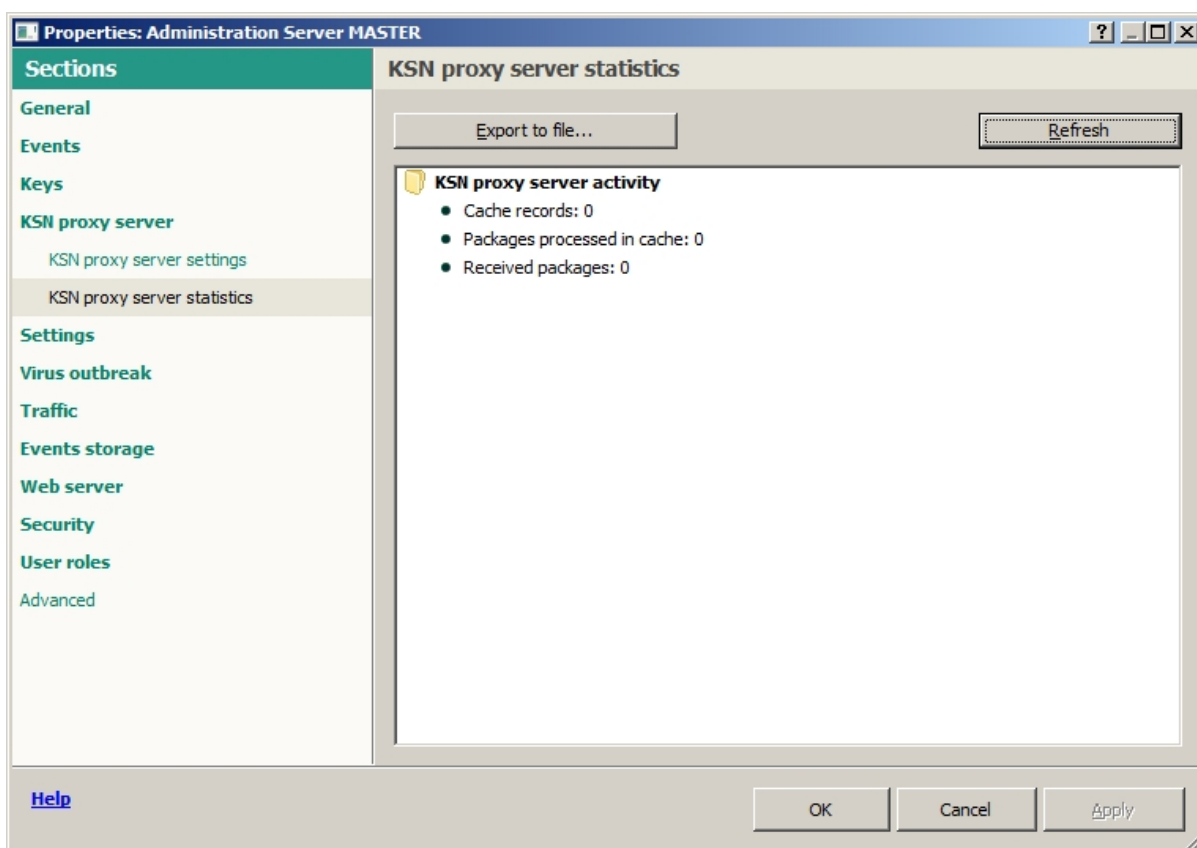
Properties: Administration Server MASTER

? _ □ X

Sections

General

Events

Keys

KSN proxy server

KSN proxy server settings

KSN proxy server statistics

Settings

Virus outbreak

Traffic

Events storage

Web server

Security

User roles

Advanced

KSN proxy server statistics

Export to file...

Refresh

KSN proxy server activity

- Cache records: 0
- Packages processed in cache: 0
- Received packages: 0

Help

OK

Cancel

Apply